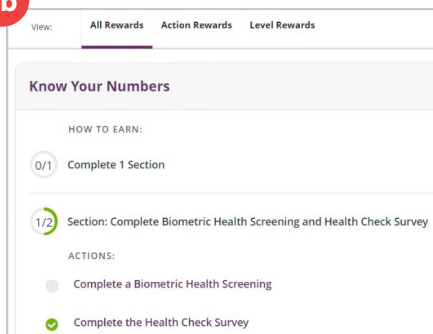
View: All Rewards Action Rewards Level Rewards

Know Your Numbers

HOW TO EARN:

0/1 Complete 1 Section

1/2 Section: Complete Biometric Health Screening and Health Check Survey

ACTIONS:

Complete a Biometric Health Screening

Complete the Health Check Survey